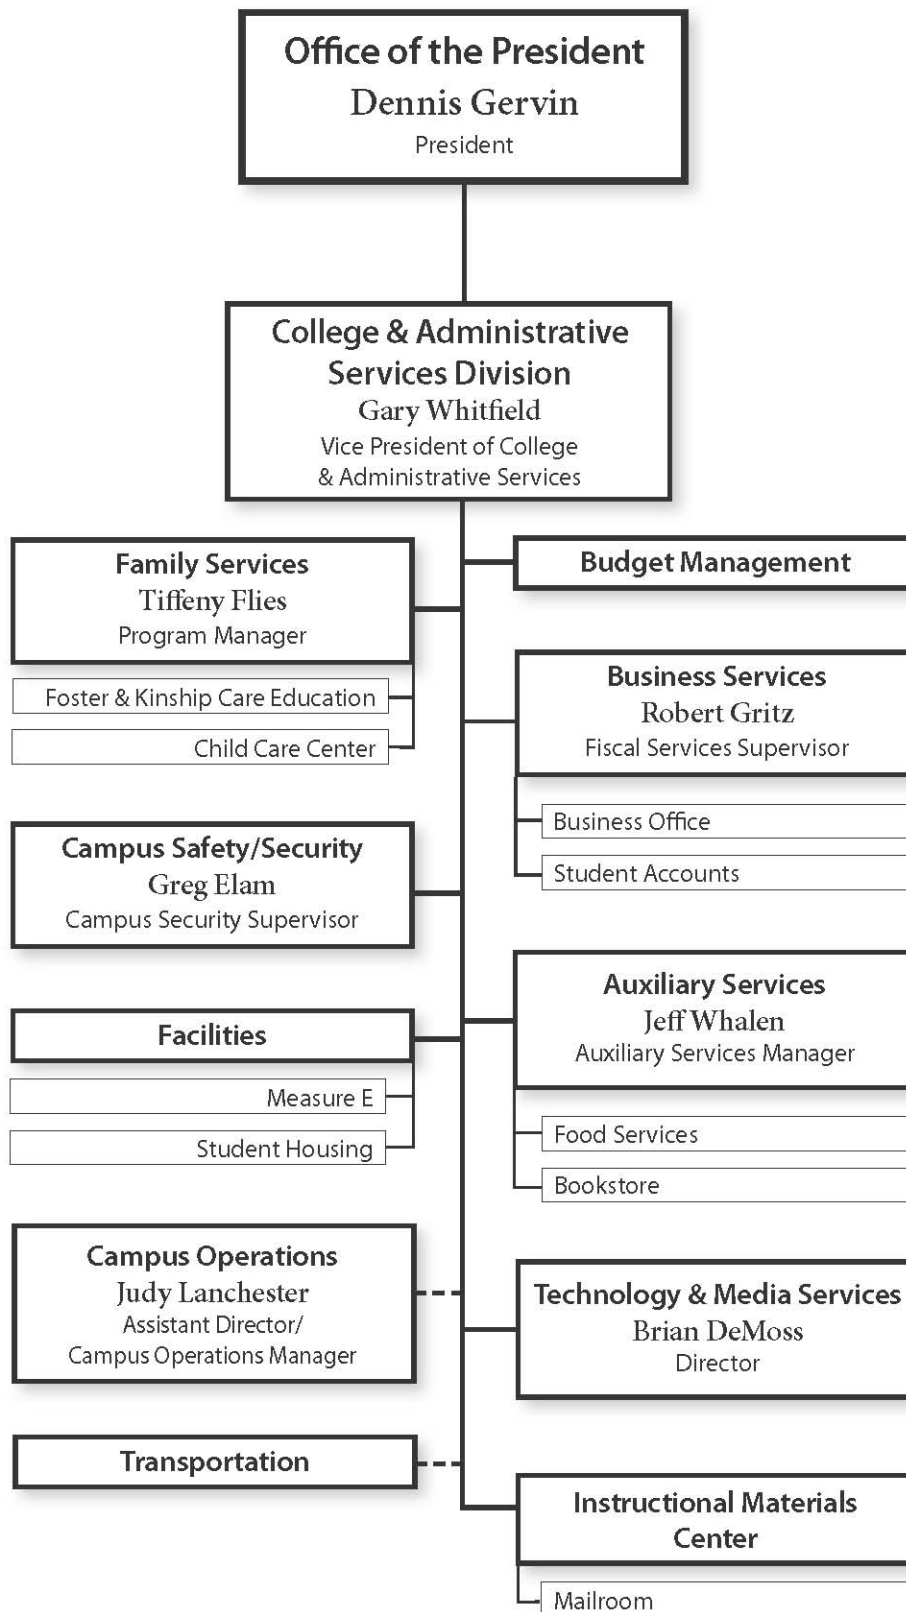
Office of the President
Dennis Gervin
President

College & Administrative Services Division
Gary Whitfield
Vice President of College & Administrative Services

Family Services
Tiffeny Flies
Program Manager

Foster & Kinship Care Education

Child Care Center

Campus Safety/Security
Greg Elam
Campus Security Supervisor

Facilities

Measure E

Student Housing

Campus Operations
Judy Lanchester
Assistant Director/
Campus Operations Manager

Transportation

Budget Management

Business Services
Robert Gritz
Fiscal Services Supervisor

Business Office

Student Accounts

Auxiliary Services
Jeff Whalen
Auxiliary Services Manager

Food Services

Bookstore

Technology & Media Services
Brian DeMoss
Director

Instructional Materials Center

Mailroom